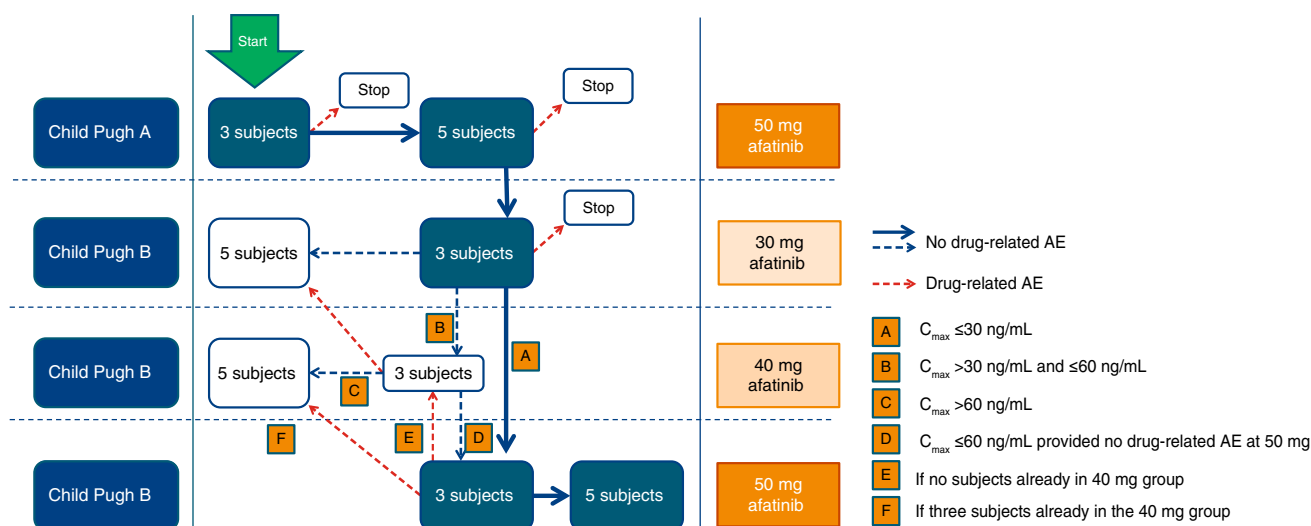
Start

Child Pugh A

3 subjects

Stop

5 subjects

Stop

50 mg afatinib

Child Pugh B

5 subjects

3 subjects

Stop

30 mg afatinib

No drug-related AE

Drug-related AE

B

A

Child Pugh B

5 subjects

C

3 subjects

40 mg afatinib

A $C_{max}$ ≤30 ng/mL

B $C_{max}$ >30 ng/mL and ≤60 ng/mL

C $C_{max}$ >60 ng/mL

D $C_{max}$ ≤60 ng/mL provided no drug-related AE at 50 mg

E If no subjects already in 40 mg group

F If three subjects already in the 40 mg group

F

E

D

Child Pugh B

3 subjects

5 subjects

50 mg afatinib